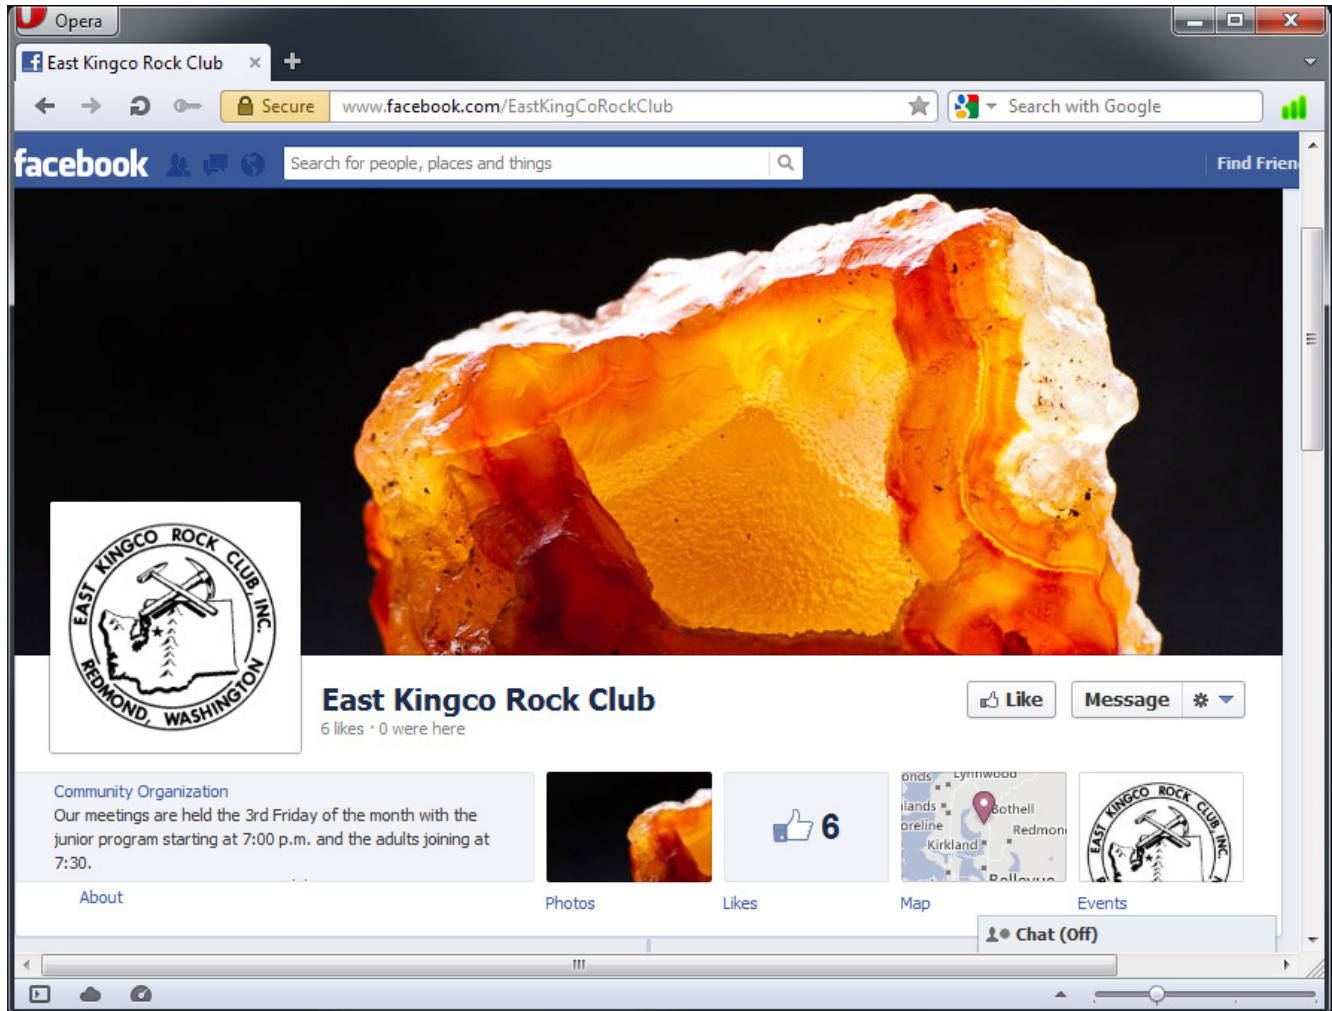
Opera

East Kingco Rock Club ×

Secure www.facebook.com/EastKingCoRockClub

Search with Google

facebook

Search for people, places and things

Find Frien

EAST KINGCO ROCK CLUB, INC. REDMOND, WASHINGTON

East Kingco Rock Club

6 likes · 0 were here

Like

Message

Community Organization

Our meetings are held the 3rd Friday of the month with the junior program starting at 7:00 p.m. and the adults joining at 7:30.

About

6

onds Lynnwood lands Bothell oreline Redmon Kirkland Bellevue

EAST KINGCO ROCK CLUB, INC.

Photos

Likes

Map

Events

Chat (Off)